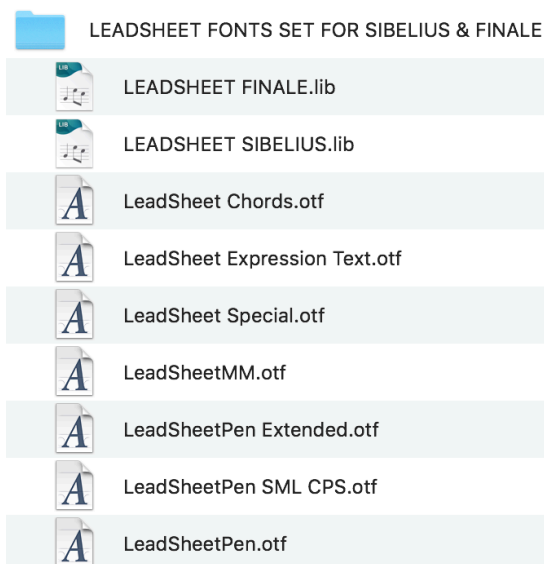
LEADSHEET FONTS SET FOR SIBELIUS & FINALE

LIB
LEADSHEET FINALE.lib

LIB
LEADSHEET SIBELIUS.lib

A
LeadSheet Chords.otf

A
LeadSheet Expression Text.otf

A
LeadSheet Special.otf

A
LeadSheetMM.otf

A
LeadSheetPen Extended.otf

A
LeadSheetPen SML CPS.otf

A
LeadSheetPen.otf